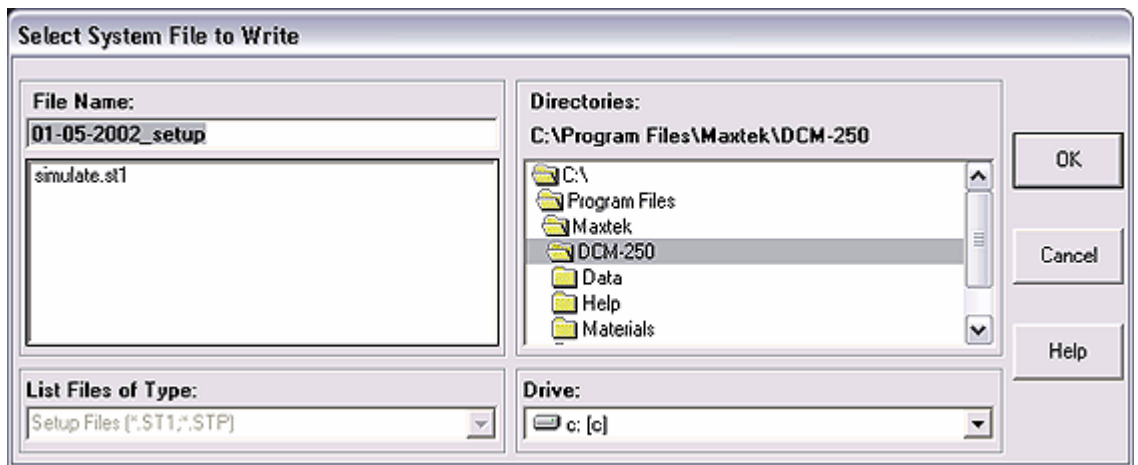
Select System File to Write

File Name:
01-05-2002_setup
simulate.st1

Directories:
C:\Program Files\Maxtek\DCM-250
C:\
Program Files
Maxtek
DCM-250
Data
Help
Materials

OK

Cancel

Help

List Files of Type:
Setup Files (*.ST1;*.STP)

Drive:
c: [c]